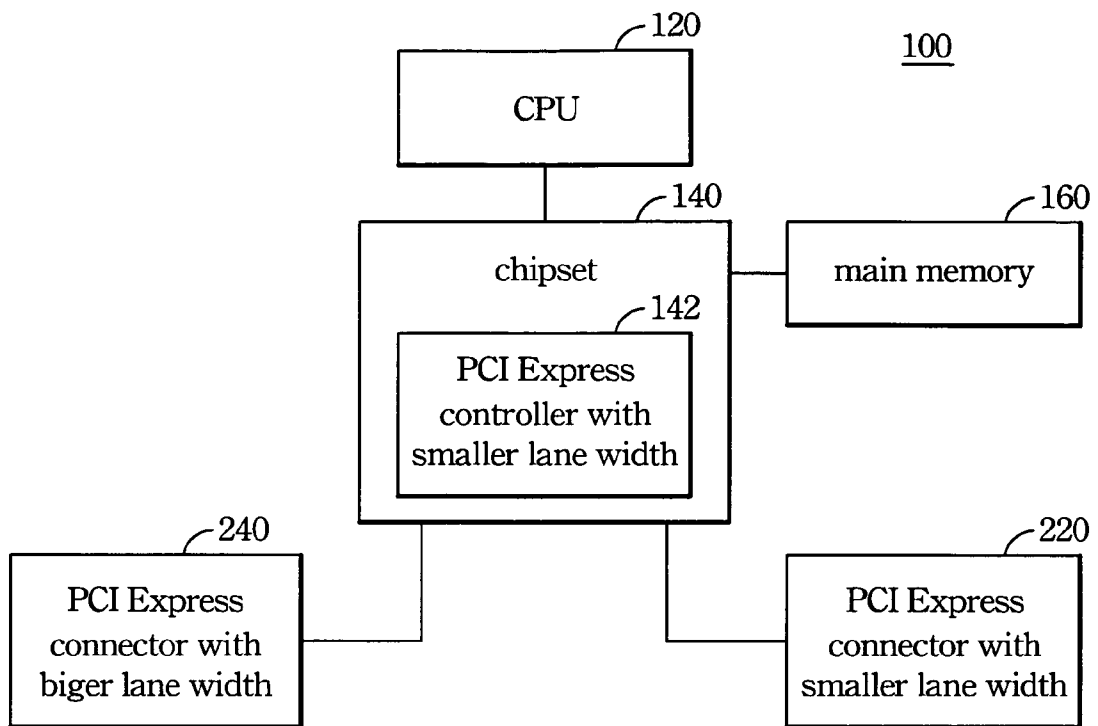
120

100

CPU

140

160

chipset

main memory

142

PCI Express controller with smaller lane width

240

220

PCI Express connector with biger lane width

PCI Express connector with smaller lane width